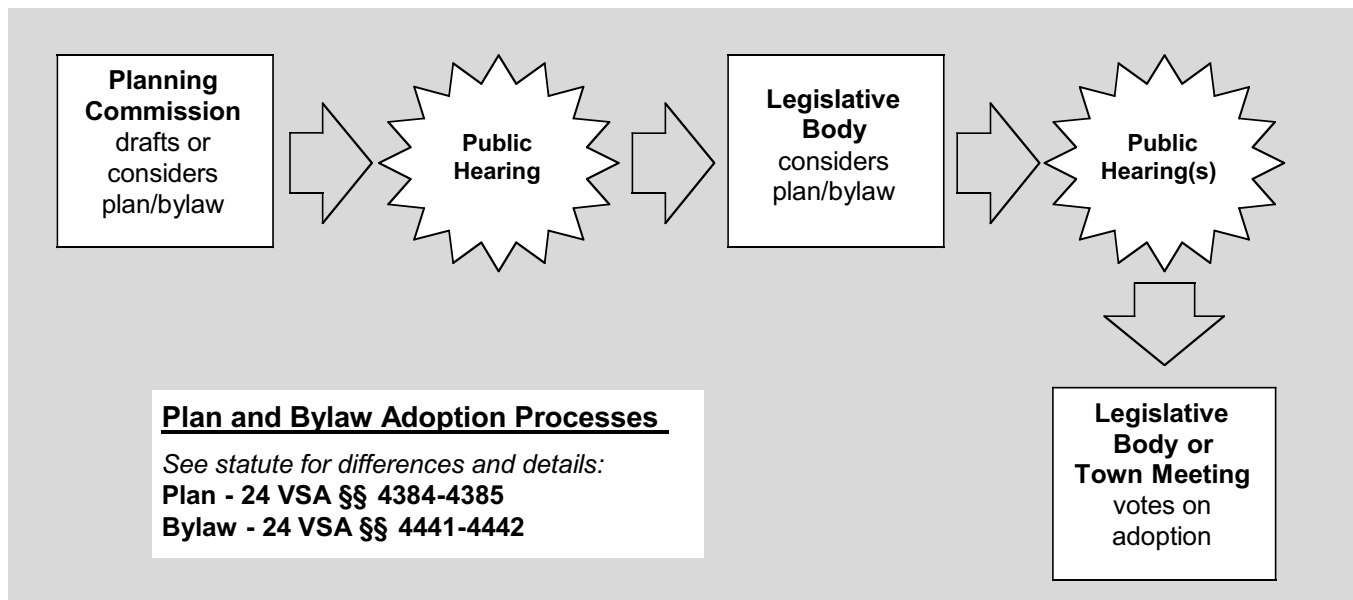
Planning Commission drafts or considers plan/bylaw

Public Hearing

Legislative Body considers plan/bylaw

Public Hearing(s)

Legislative Body or Town Meeting votes on adoption

Plan and Bylaw Adoption Processes

See statute for differences and details:
Plan - 24 VSA §§ 4384-4385
Bylaw - 24 VSA §§ 4441-4442